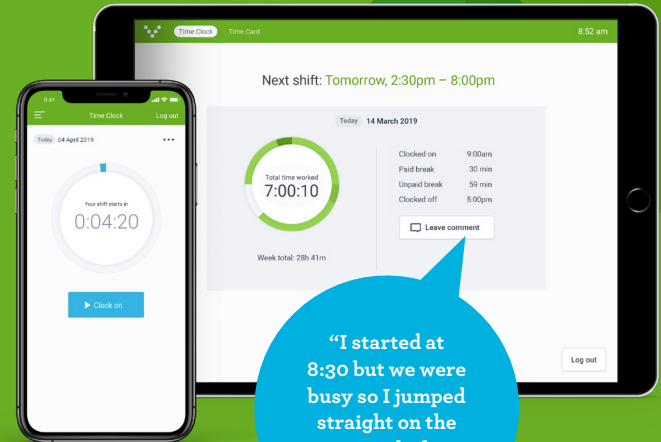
Time Clock Time Card 8:52 am

Next shift: Tomorrow, 2:30pm – 8:00pm

Today 14 March 2019

Total time worked
7:00:10

Week total: 28h 41m

| | |
|---|---|
| Clocked on | 9:00am |
| Paid break | 30 min |
| Unpaid break | 59 min |
| Clocked off | 5:00pm |

Leave comment

Log out

8:47

Time Clock Log out

Today 04 April 2019

Your shift starts in
0:04:20

Clock on

“I started at 8:30 but we were busy so I jumped straight on the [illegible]